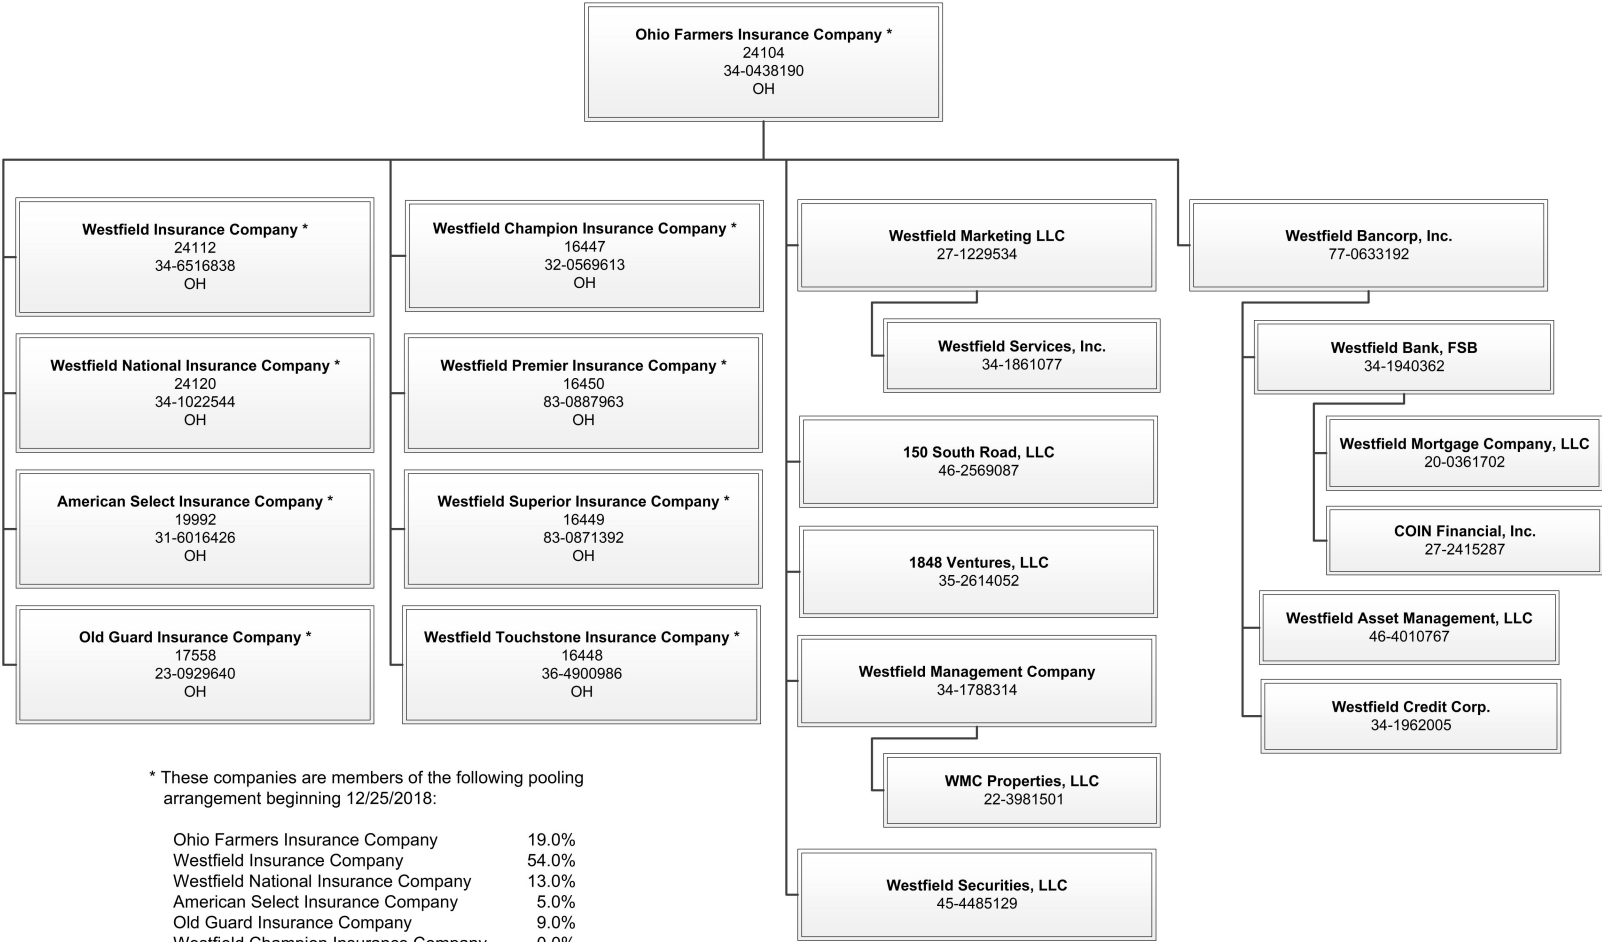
Ohio Farmers Insurance Company *
24104
34-0438190
OH

Westfield Insurance Company *
24112
34-6516838
OH

Westfield National Insurance Company *
24120
34-1022544
OH

American Select Insurance Company *
19992
31-6016426
OH

Old Guard Insurance Company *
17558
23-0929640
OH

Westfield Champion Insurance Company *
16447
32-0569613
OH

Westfield Premier Insurance Company *
16450
83-0887963
OH

Westfield Superior Insurance Company *
16449
83-0871392
OH

Westfield Touchstone Insurance Company *
16448
36-4900986
OH

Westfield Marketing LLC
27-1229534

Westfield Services, Inc.
34-1861077

150 South Road, LLC
46-2569087

1848 Ventures, LLC
35-2614052

Westfield Management Company
34-1788314

WMC Properties, LLC
22-3981501

Westfield Securities, LLC
45-4485129

Westfield Bancorp, Inc.
77-0633192

Westfield Bank, FSB
34-1940362

Westfield Mortgage Company, LLC
20-0361702

COIN Financial, Inc.
27-2415287

Westfield Asset Management, LLC
46-4010767

Westfield Credit Corp.
34-1962005

* These companies are members of the following pooling arrangement beginning 12/25/2018:

| | |
|---|---|
| Ohio Farmers Insurance Company | 19.0% |
| Westfield Insurance Company | 54.0% |
| Westfield National Insurance Company | 13.0% |
| American Select Insurance Company | 5.0% |
| Old Guard Insurance Company | 9.0% |
| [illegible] | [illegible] |